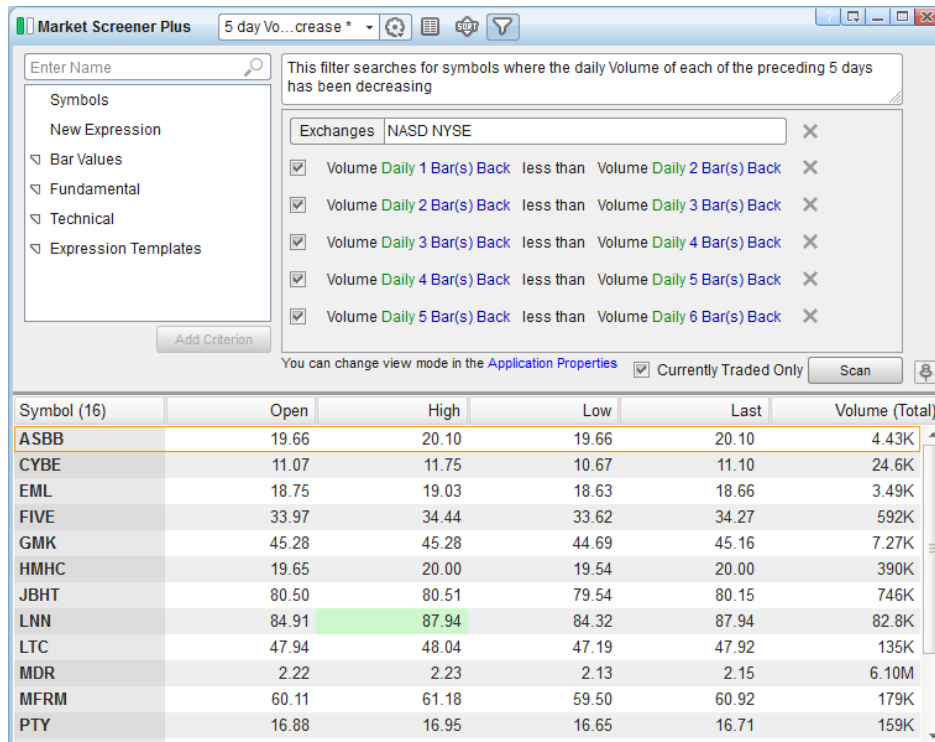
Market Screener Plus

5 day Vo…crease *

Enter Name

Symbols

New Expression

Bar Values

Fundamental

Technical

Expression Templates

Add Criterion

This filter searches for symbols where the daily Volume of each of the preceding 5 days has been decreasing

Exchanges NASD NYSE

Volume Daily 1 Bar(s) Back less than Volume Daily 2 Bar(s) Back

Volume Daily 2 Bar(s) Back less than Volume Daily 3 Bar(s) Back

Volume Daily 3 Bar(s) Back less than Volume Daily 4 Bar(s) Back

Volume Daily 4 Bar(s) Back less than Volume Daily 5 Bar(s) Back

Volume Daily 5 Bar(s) Back less than Volume Daily 6 Bar(s) Back

You can change view mode in the Application Properties

Currently Traded Only

Scan

| Symbol (16) | Open | High | Low | Last | Volume (Total) |
|---|---|---|---|---|---|
| ASBB | 19.66 | 20.10 | 19.66 | 20.10 | 4.43K |
| CYBE | 11.07 | 11.75 | 10.67 | 11.10 | 24.6K |
| EML | 18.75 | 19.03 | 18.63 | 18.66 | 3.49K |
| FIVE | 33.97 | 34.44 | 33.62 | 34.27 | 592K |
| GMK | 45.28 | 45.28 | 44.69 | 45.16 | 7.27K |
| HMHC | 19.65 | 20.00 | 19.54 | 20.00 | 390K |
| JBHT | 80.50 | 80.51 | 79.54 | 80.15 | 746K |
| LNN | 84.91 | 87.94 | 84.32 | 87.94 | 82.8K |
| LTC | 47.94 | 48.04 | 47.19 | 47.92 | 135K |
| MDR | 2.22 | 2.23 | 2.13 | 2.15 | 6.10M |
| MFRM | 60.11 | 61.18 | 59.50 | 60.92 | 179K |
| PTY | 16.88 | 16.95 | 16.65 | 16.71 | 159K |